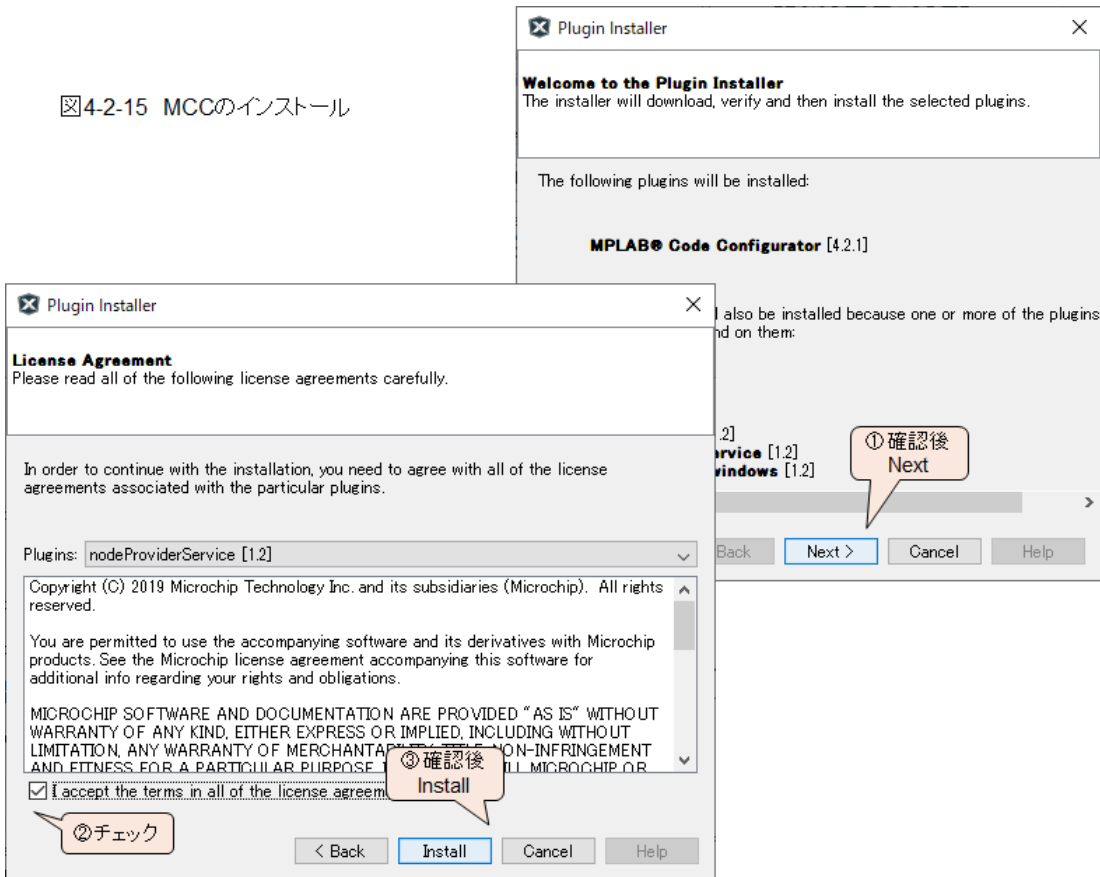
図4-2-15 MCCのインストール

Plugin Installer

Welcome to the Plugin Installer
The installer will download, verify and then install the selected plugins.

The following plugins will be installed:

MPLAB® Code Configurator [4.2.1]

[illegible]l also be installed because one or more of the plugins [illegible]nd on them:

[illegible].2]
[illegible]rvice [1.2]
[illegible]windows [1.2]

①確認後
Next

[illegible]Back
Next >
Cancel
Help

Plugin Installer

License Agreement
Please read all of the following license agreements carefully.

In order to continue with the installation, you need to agree with all of the license agreements associated with the particular plugins.

Plugins: nodeProviderService [1.2]

Copyright (C) 2019 Microchip Technology Inc. and its subsidiaries (Microchip). All rights reserved.

You are permitted to use the accompanying software and its derivatives with Microchip products. See the Microchip license agreement accompanying this software for additional info regarding your rights and obligations.

MICROCHIP SOFTWARE AND DOCUMENTATION ARE PROVIDED "AS IS" WITHOUT WARRANTY OF ANY KIND, EITHER EXPRESS OR IMPLIED, INCLUDING WITHOUT LIMITATION, ANY WARRANTY OF MERCHANTA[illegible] NON-INFRINGEMENT AND FITNESS FOR A PARTICULAR PURPOSE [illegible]LL MICROCHIP OR

I accept the terms in all of the license agreem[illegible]

③確認後
Install

②チェック

< Back
Install
Cancel
Help